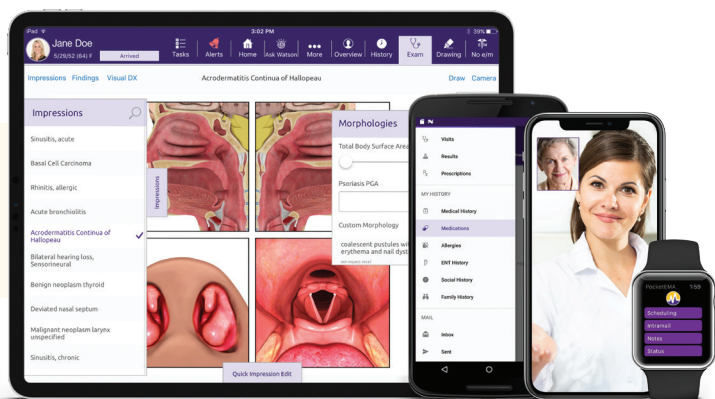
iPad
3:02 PM
39%
Jane Doe
5/29/52 (64) F
Arrived
Tasks
Alerts
Home
Ask Watson
More
Overview
History
Exam
Drawing
No e/m

Impressions Findings Visual DX
Acrodermatitis Continua of Hallopeau
Draw Camera

Impressions
Sinusitis, acute
Basal Cell Carcinoma
Rhinitis, allergic
Acute bronchiolitis
Acrodermatitis Continua of Hallopeau
Bilateral hearing loss, Sensorineural
Benign neoplasm thyroid
Deviated nasal septum
Malignant neoplasm larynx unspecified
Sinusitis, chronic

Impressions

Morphologies
Total Body Surface Area
Psoriasis PGA
Custom Morphology
coalescent pustules with erythema and nail dyst
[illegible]

Quick Impression Edit

Visits
Results
Prescriptions
MY HISTORY
Medical History
Medications
Allergies
ENT History
Social History
Family History
MAIL
Inbox
Sent

PocketEMA
1:59
Scheduling
Intramail
Notes
Status